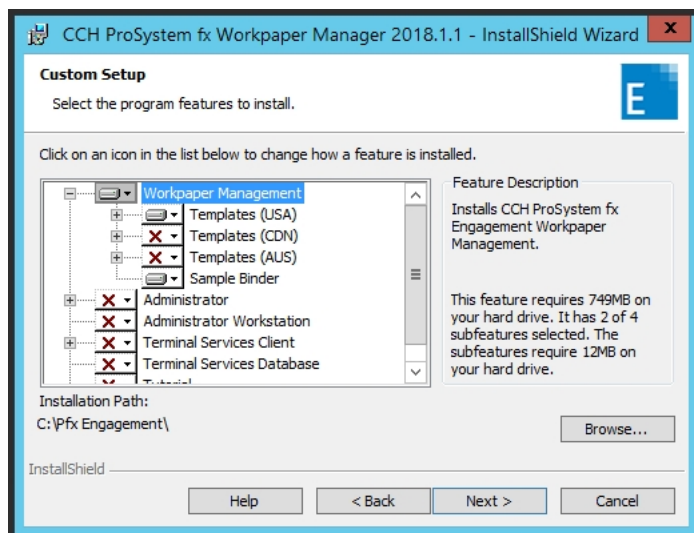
CCH ProSystem fx Workpaper Manager 2018.1.1 - InstallShield Wizard

Custom Setup

Select the program features to install.

E

Click on an icon in the list below to change how a feature is installed.

Workpaper Management
Templates (USA)
Templates (CDN)
Templates (AUS)
Sample Binder
Administrator
Administrator Workstation
Terminal Services Client
Terminal Services Database
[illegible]

Feature Description

Installs CCH ProSystem fx Engagement Workpaper Management.

This feature requires 749MB on your hard drive. It has 2 of 4 subfeatures selected. The subfeatures require 12MB on your hard drive.

Installation Path:

C:\Pfx Engagement\

Browse...

InstallShield

Help

< Back

Next >

Cancel